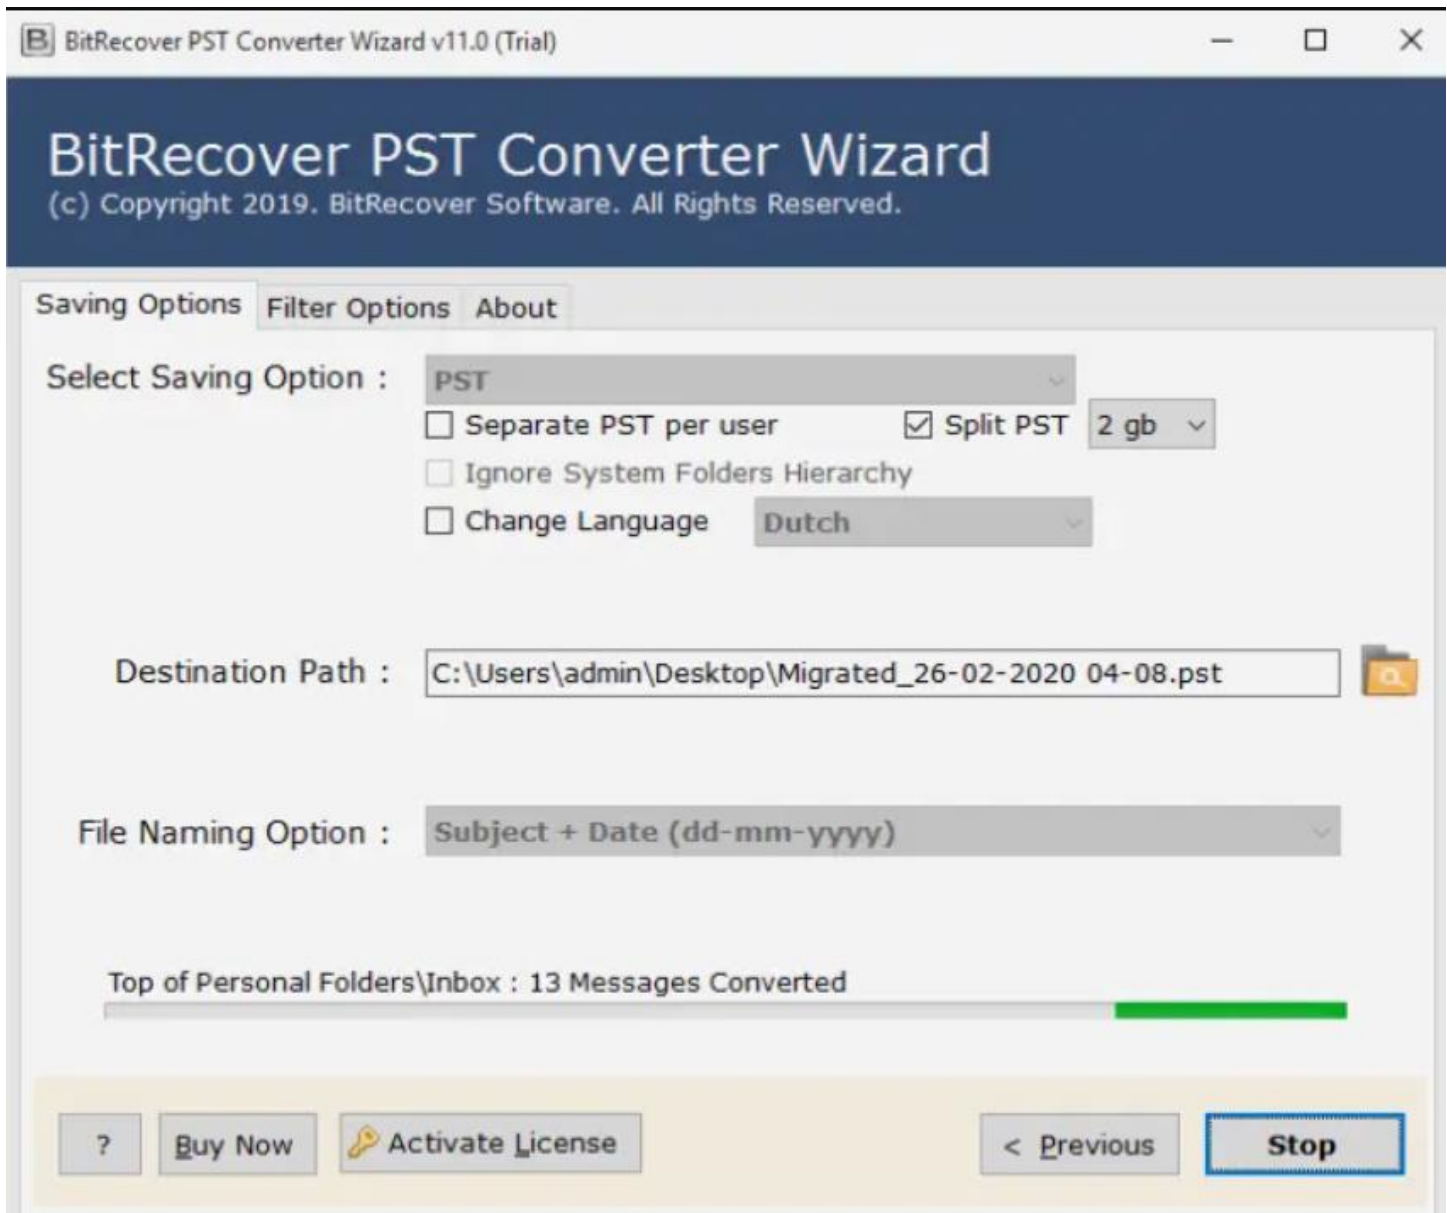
BitRecover PST Converter Wizard v11.0 (Trial)

BitRecover PST Converter Wizard
(c) Copyright 2019. BitRecover Software. All Rights Reserved.

Saving Options | Filter Options | About

Select Saving Option : PST

Separate PST per user

Split PST 2 gb

Ignore System Folders Hierarchy

Change Language Dutch

Destination Path : C:\Users\admin\Desktop\Migrated_26-02-2020 04-08.pst

File Naming Option : Subject + Date (dd-mm-yyyy)

Top of Personal Folders\Inbox : 13 Messages Converted

?

Buy Now

Activate License

< Previous

Stop